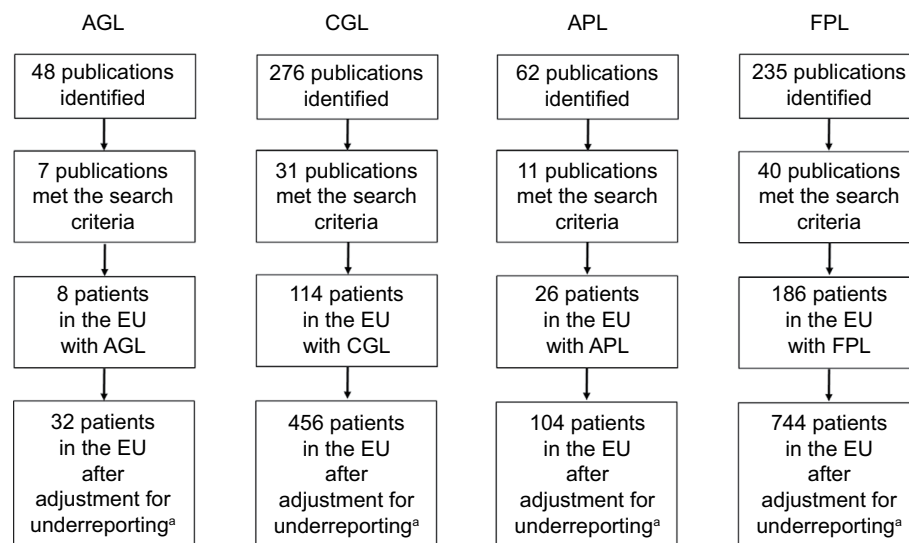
AGL

48 publications identified

7 publications met the search criteria

8 patients in the EU with AGL

32 patients in the EU after adjustment for underreporting$^{a}$

CGL

276 publications identified

31 publications met the search criteria

114 patients in the EU with CGL

456 patients in the EU after adjustment for underreporting$^{a}$

APL

62 publications identified

11 publications met the search criteria

26 patients in the EU with APL

104 patients in the EU after adjustment for underreporting$^{a}$

FPL

235 publications identified

40 publications met the search criteria

186 patients in the EU with FPL

744 patients in the EU after adjustment for underreporting$^{a}$